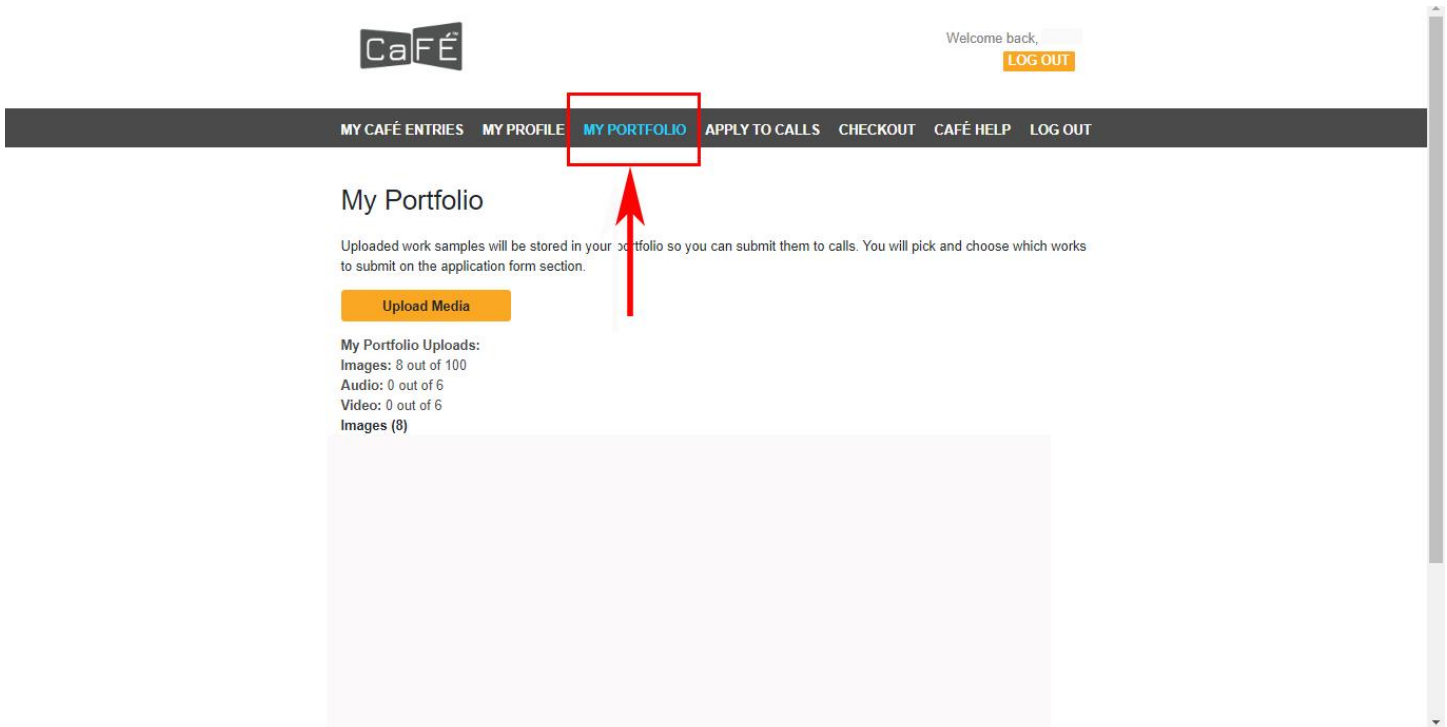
CaFÉ™

Welcome back,
LOG OUT

MY CAFÉ ENTRIES MY PROFILE MY PORTFOLIO APPLY TO CALLS CHECKOUT CAFÉ HELP LOG OUT

My Portfolio

Uploaded work samples will be stored in your portfolio so you can submit them to calls. You will pick and choose which works to submit on the application form section.

Upload Media

My Portfolio Uploads:
Images: 8 out of 100
Audio: 0 out of 6
Video: 0 out of 6
Images (8)